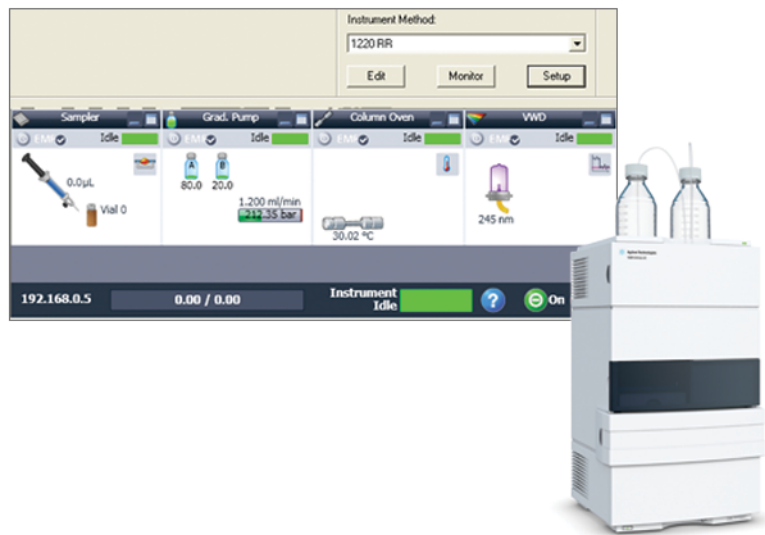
Instrument Method:
1220 RR
Edit
Monitor
Setup

Sampler
EMF
Idle
0.0µL
Vial 0

Grad. Pump
EMF
Idle
A
B
80.0
20.0
1.200 ml/min
212.35 bar

Column Oven
EMF
Idle
30.02 °C

VWD
EMF
Idle
245 nm

192.168.0.5
0.00 / 0.00
Instrument Idle
?
On

Agilent Technologies